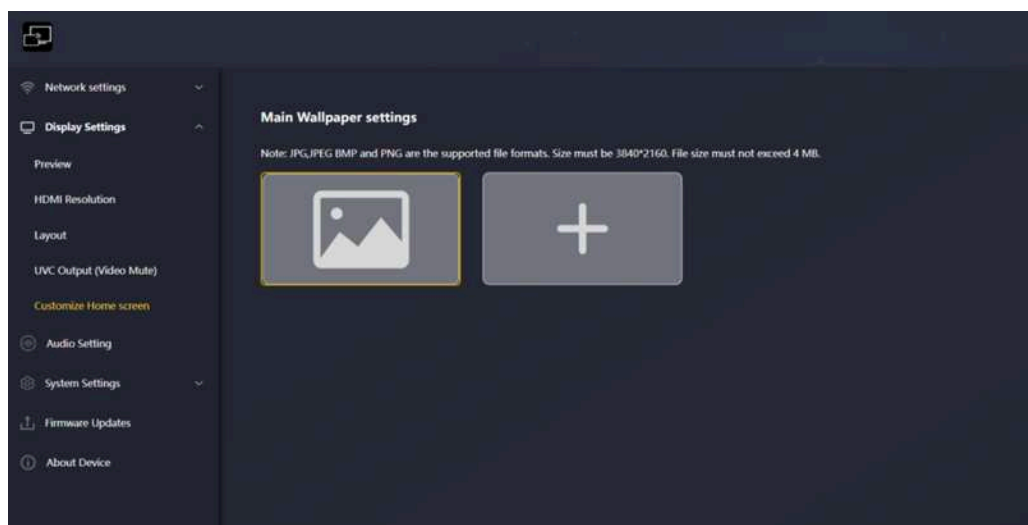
Network settings

Display Settings

Preview

HDMI Resolution

Layout

UVC Output (Video Mute)

Customize Home screen

Audio Setting

System Settings

Firmware Updates

About Device

Main Wallpaper settings

Note: JPG,JPEG BMP and PNG are the supported file formats. Size must be 3840*2160. File size must not exceed 4 MB.